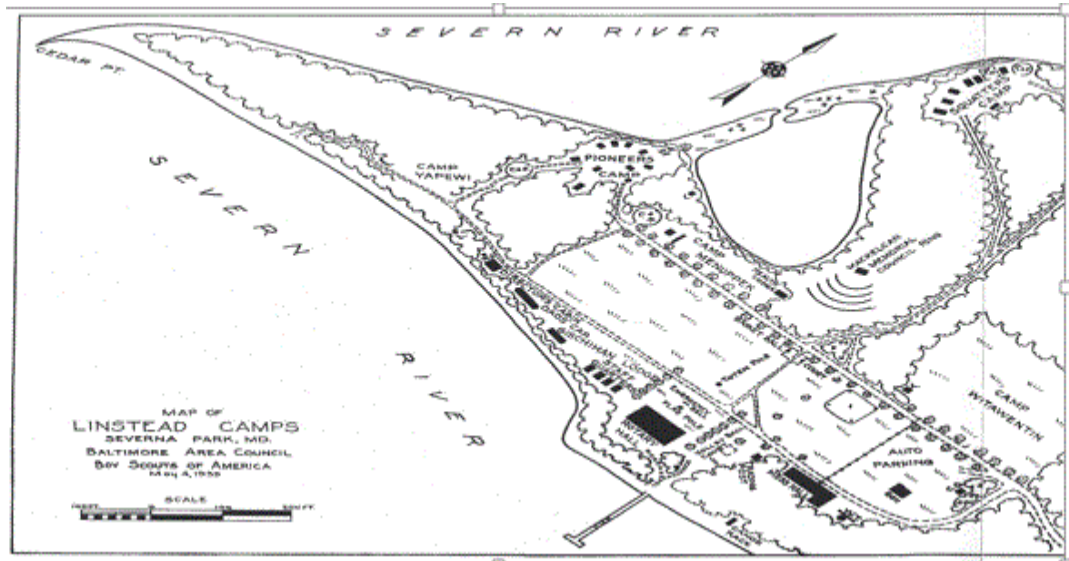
SEVERN RIVER

CEDAR PT.

SEVERN RIVER

CAMP YAPEWI

PIONEERS CAMP

CAMP METOPPEK

SACHELEAN MEMORIAL COUNCIL RING

CAMP WITAWENTIN

AUTO PARKING

MAP OF
LINSTEAD CAMPS
SEVERNA PARK, MD.
BALTIMORE AREA COUNCIL
BOY SCOUTS OF AMERICA
May 4, 1939

SCALE